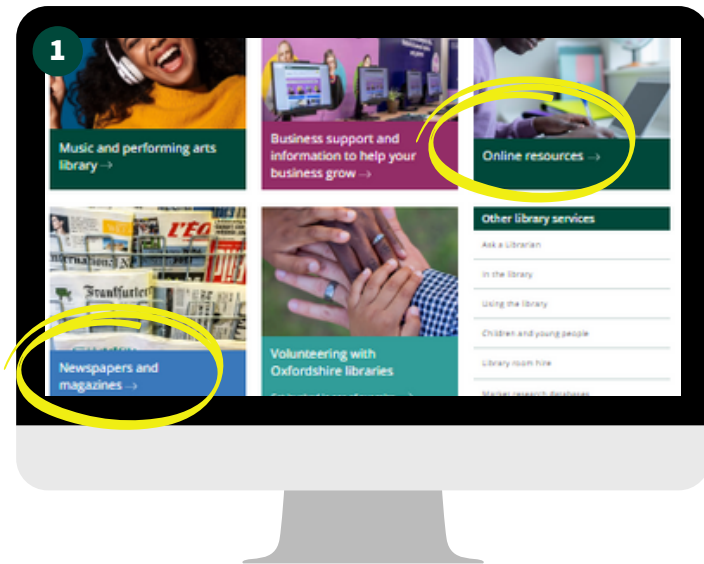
1

Music and performing arts library →

Business support and information to help your business grow →

Online resources →

Newspapers and magazines →

Volunteering with Oxfordshire libraries

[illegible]

Other library services

Ask a Librarian

In the library

Using the library

Children and young people

Library room hire

Market research databases